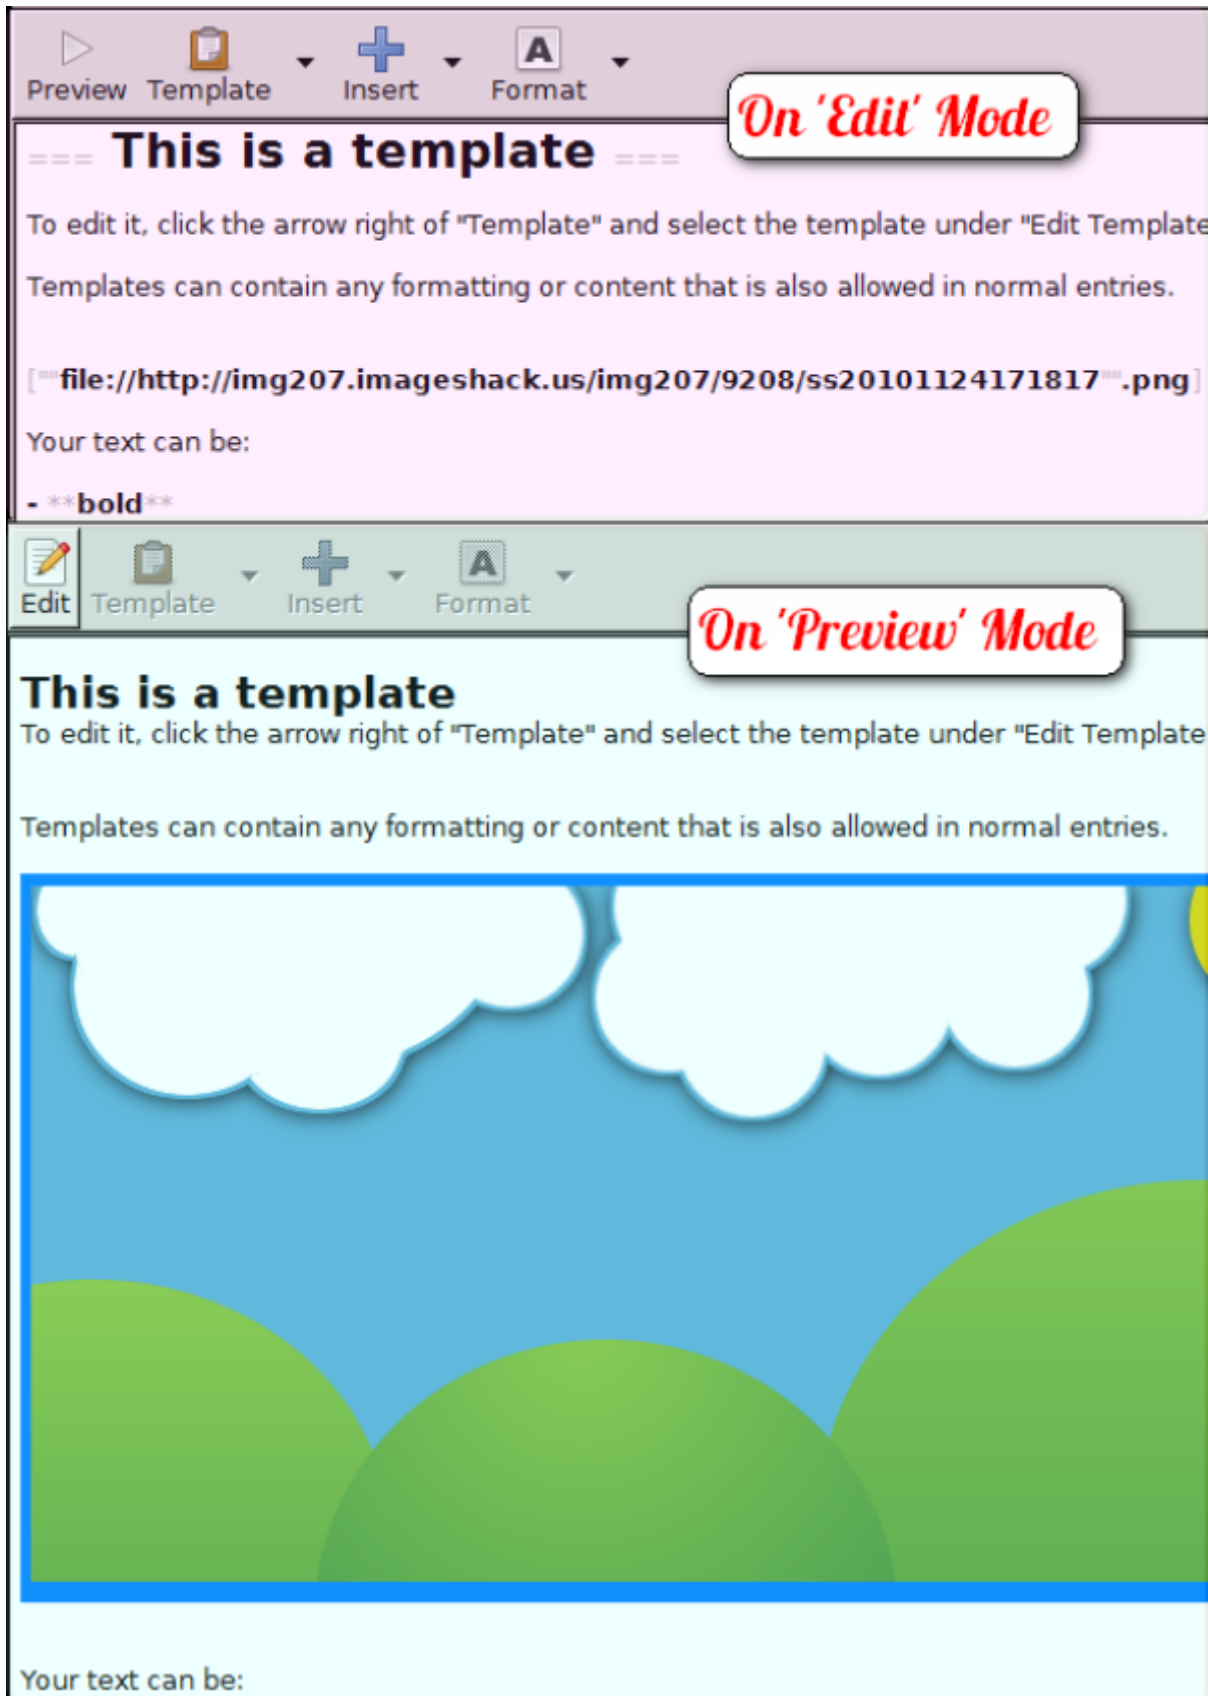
Preview Template Insert Format

On 'Edit' Mode

=== This is a template ===

To edit it, click the arrow right of "Template" and select the template under "Edit Template

Templates can contain any formatting or content that is also allowed in normal entries.

[""file://http://img207.imageshack.us/img207/9208/ss20101124171817"".png]

Your text can be:

- **bold**

Edit Template Insert Format

On 'Preview' Mode

This is a template

To edit it, click the arrow right of "Template" and select the template under "Edit Template

Templates can contain any formatting or content that is also allowed in normal entries.

Your text can be: